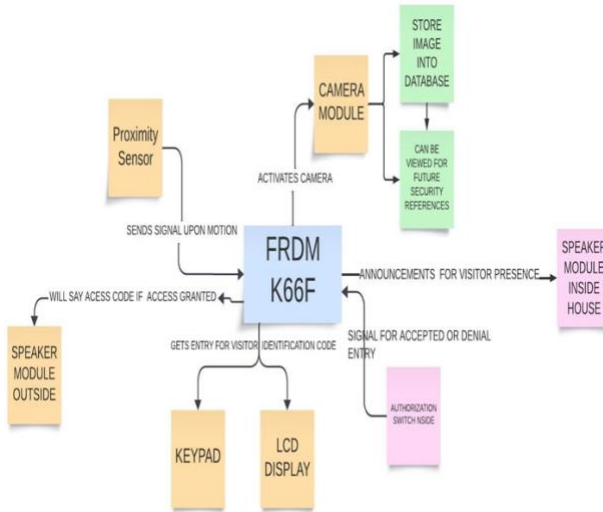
STORE IMAGE INTO DATABASE

CAMERA MODULE

CAN BE VIEWED FOR FUTURE SECURITY REFERENCES

Proximity Sensor

ACTIVATES CAMERA

SENDS SIGNAL UPON MOTION

FRDM K66F

ANNOUNCEMENTS FOR VISITOR PRESENCE

SPEAKER MODULE INSIDE HOUSE

WILL SAY ACESS CODE IF ACCESS GRANTED

SIGNAL FOR ACCEPTED OR DENIAL ENTRY

GETS ENTRY FOR VISITOR IDENTIFICATION CODE

SPEAKER MODULE OUTSIDE

AUTHORIZATION SWITCH NSIDE

KEYPAD

LCD DISPLAY